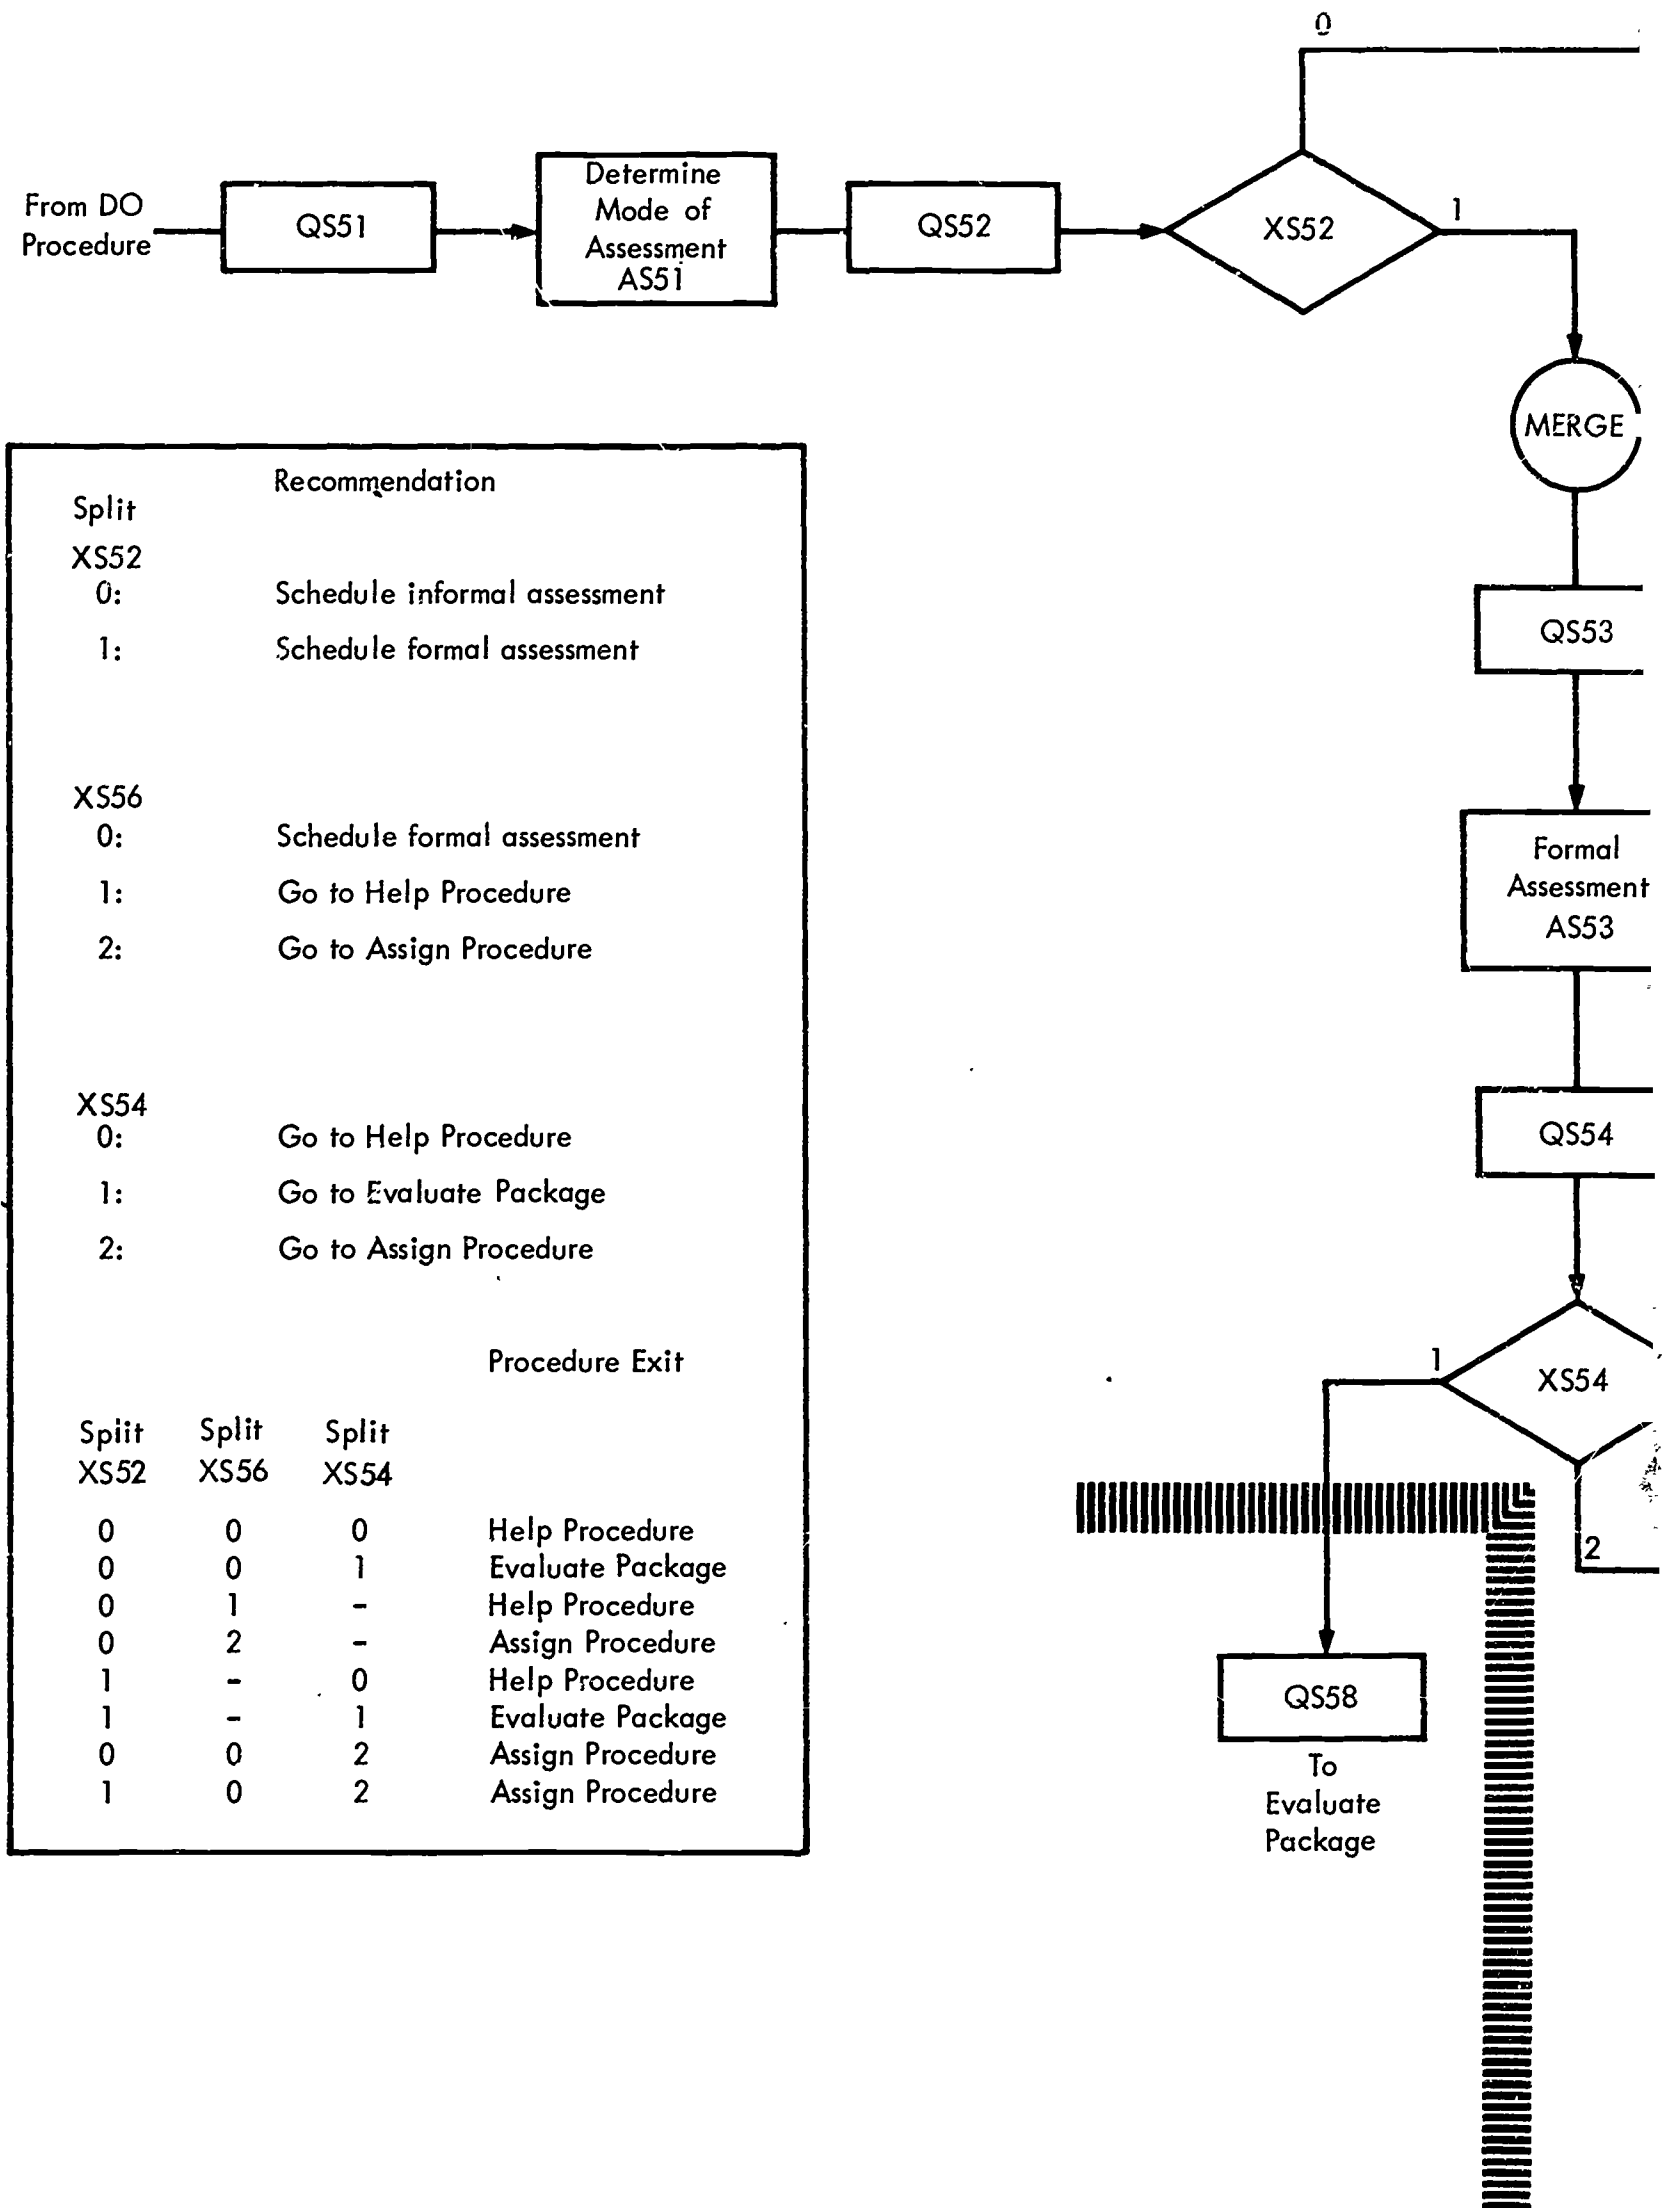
From DO Procedure

QS51

Determine Mode of Assessment AS51

QS52

XS52

0

1

MERGE

QS53

Formal Assessment AS53

QS54

XS54

1

2

QS58

To Evaluate Package

Split

Recommendation

XS52
0: Schedule informal assessment
1: Schedule formal assessment

XS56
0: Schedule formal assessment
1: Go to Help Procedure
2: Go to Assign Procedure

XS54
0: Go to Help Procedure
1: Go to Evaluate Package
2: Go to Assign Procedure

| Split XS52 | Split XS56 | Split XS54 | Procedure Exit |
|---|---|---|---|
| 0 | 0 | 0 | Help Procedure |
| 0 | 0 | 1 | Evaluate Package |
| 0 | 1 | - | Help Procedure |
| 0 | 2 | - | Assign Procedure |
| 1 | - | 0 | Help Procedure |
| 1 | - | 1 | Evaluate Package |
| 0 | 0 | 2 | Assign Procedure |
| 1 | 0 | 2 | Assign Procedure |